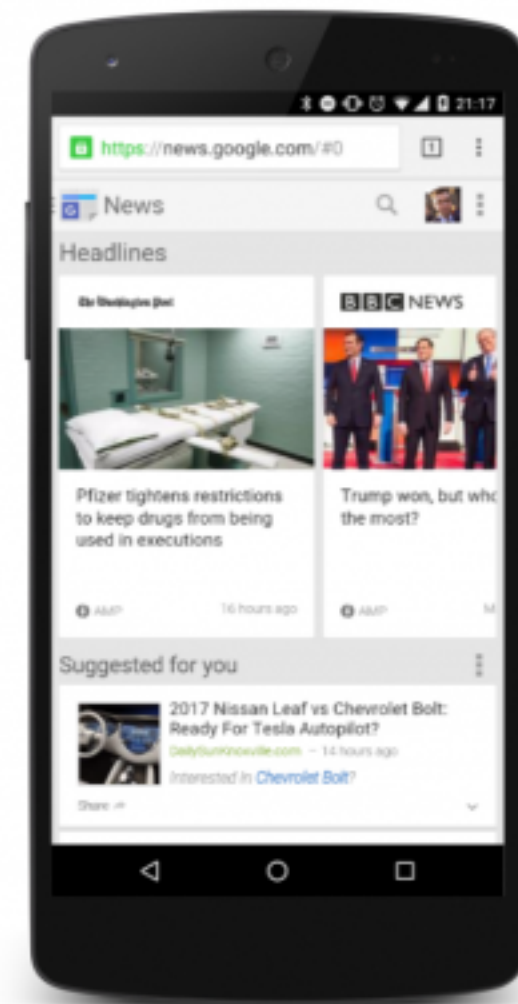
21:17

https://news.google.com/#0

1

News

Headlines

The Washington Post

Pfizer tightens restrictions to keep drugs from being used in executions

AMP 16 hours ago

BBC NEWS

Trump won, but whc the most?

AMP

Suggested for you

2017 Nissan Leaf vs Chevrolet Bolt: Ready For Tesla Autopilot?

DailySunKnoxville.com — 14 hours ago

Interested in Chevrolet Bolt?

Share